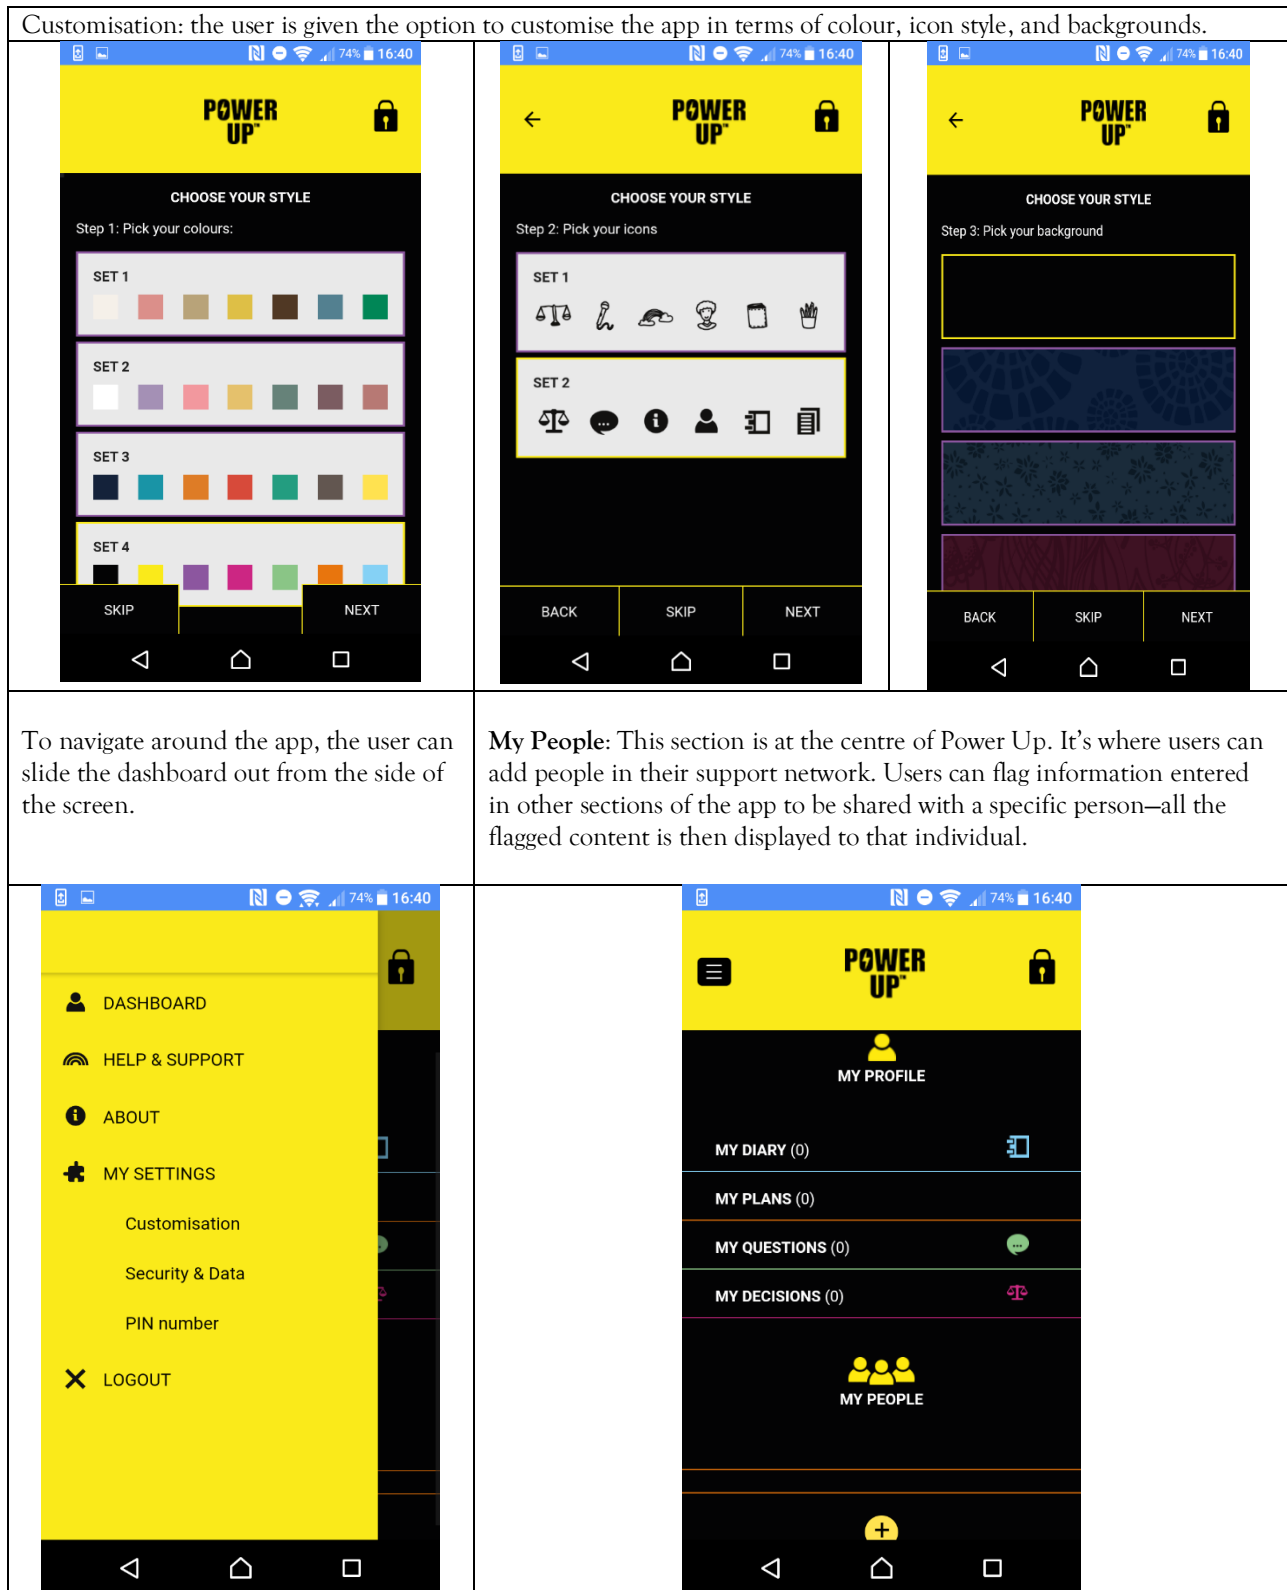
Customisation: the user is given the option to customise the app in terms of colour, icon style, and backgrounds.

74% 16:40

POWER UP

CHOOSE YOUR STYLE

Step 1: Pick your colours:

SET 1

SET 2

SET 3

SET 4

SKIP

NEXT

74% 16:40

POWER UP

CHOOSE YOUR STYLE

Step 2: Pick your icons

SET 1

SET 2

BACK

SKIP

NEXT

74% 16:40

POWER UP

CHOOSE YOUR STYLE

Step 3: Pick your background

BACK

SKIP

NEXT

To navigate around the app, the user can slide the dashboard out from the side of the screen.

**My People**: This section is at the centre of Power Up. It's where users can add people in their support network. Users can flag information entered in other sections of the app to be shared with a specific person—all the flagged content is then displayed to that individual.

74% 16:40

DASHBOARD

HELP & SUPPORT

ABOUT

MY SETTINGS

Customisation

Security & Data

PIN number

LOGOUT

74% 16:40

POWER UP

MY PROFILE

MY DIARY (0)

MY PLANS (0)

MY QUESTIONS (0)

MY DECISIONS (0)

MY PEOPLE